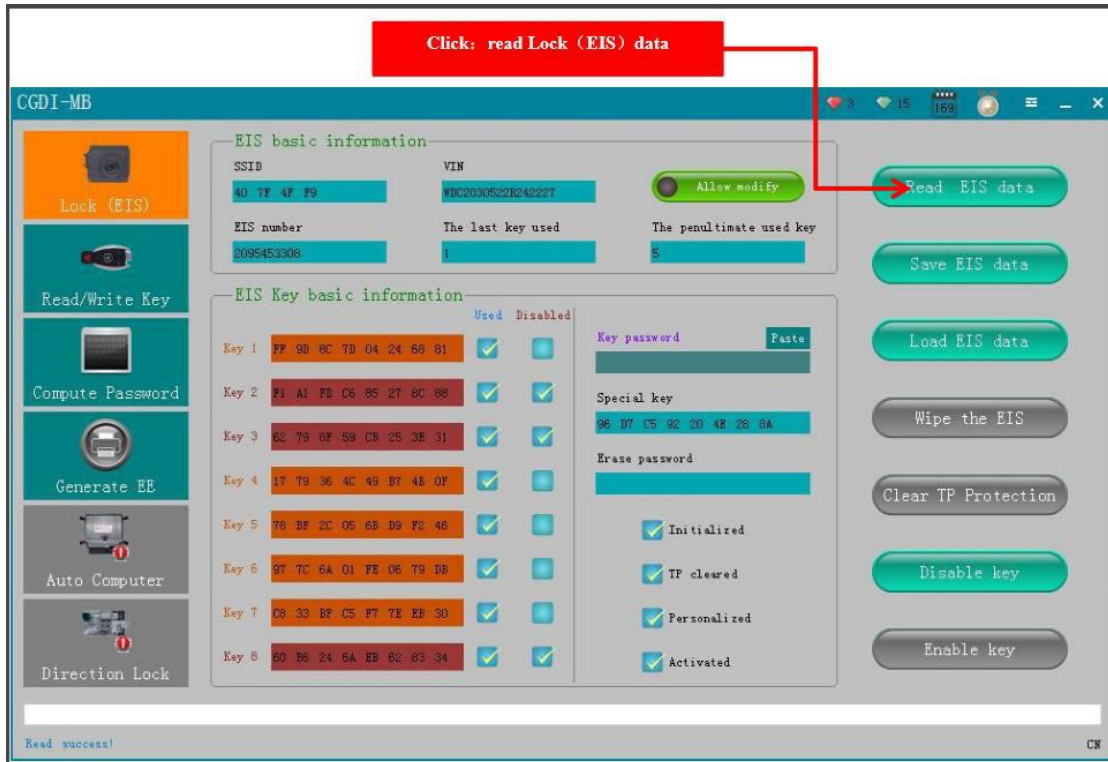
Click: read Lock (EIS) data

CGDI-MB

3 15 169

Lock (EIS)

Read/Write Key

Compute Password

Generate EE

Auto Computer

Direction Lock

EIS basic information

SSID
40 7F 4F F9

VIN
WDC2030522R242227

Allow modify

EIS number
2095453308

The last key used
1

The penultimate used key
5

EIS Key basic information

Used Disabled

| | | Used | Disabled |
|---|---|---|---|
| Key 1 | FF 9D 8C 7D 04 24 68 81 | ✓ | |
| Key 2 | F1 A1 FD C6 85 27 8C 88 | ✓ | ✓ |
| Key 3 | 62 79 8F 59 CB 25 3E 31 | ✓ | ✓ |
| Key 4 | 17 79 36 4C 49 B7 4B 0F | ✓ | |
| Key 5 | 78 BF 2C 05 6B D9 F2 46 | ✓ | |
| Key 6 | 97 7C 6A 01 FE 06 79 DB | ✓ | |
| Key 7 | C8 33 BF C5 F7 7E EB 30 | ✓ | |
| Key 8 | 60 B6 24 6A EB 62 83 34 | ✓ | ✓ |

Key password
Paste

Special key
96 D7 C5 92 20 4E 28 8A

Erase password

Initialized
TP cleared
Personalized
Activated

Read EIS data
Save EIS data
Load EIS data
Wipe the EIS
Clear TP Protection
Disable key
Enable key

Read success!
CN